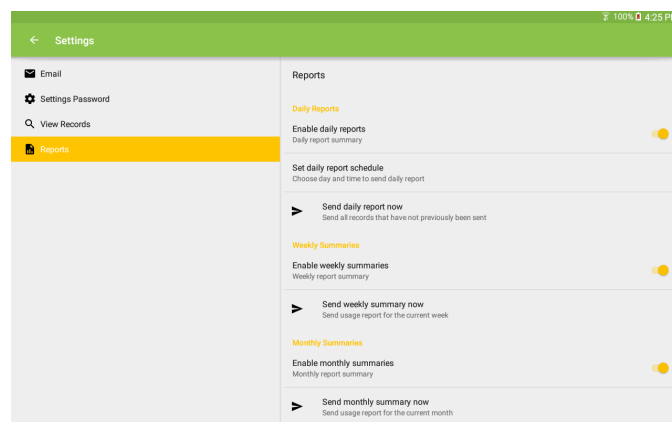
100% 4:25 P

Settings

Email

Settings Password

View Records

Reports

Reports

Daily Reports

Enable daily reports
Daily report summary

Set daily report schedule
Choose day and time to send daily report

Send daily report now
Send all records that have not previously been sent

Weekly Summaries

Enable weekly summaries
Weekly report summary

Send weekly summary now
Send usage report for the current week

Monthly Summaries

Enable monthly summaries
Monthly report summary

Send monthly summary now
Send usage report for the current month